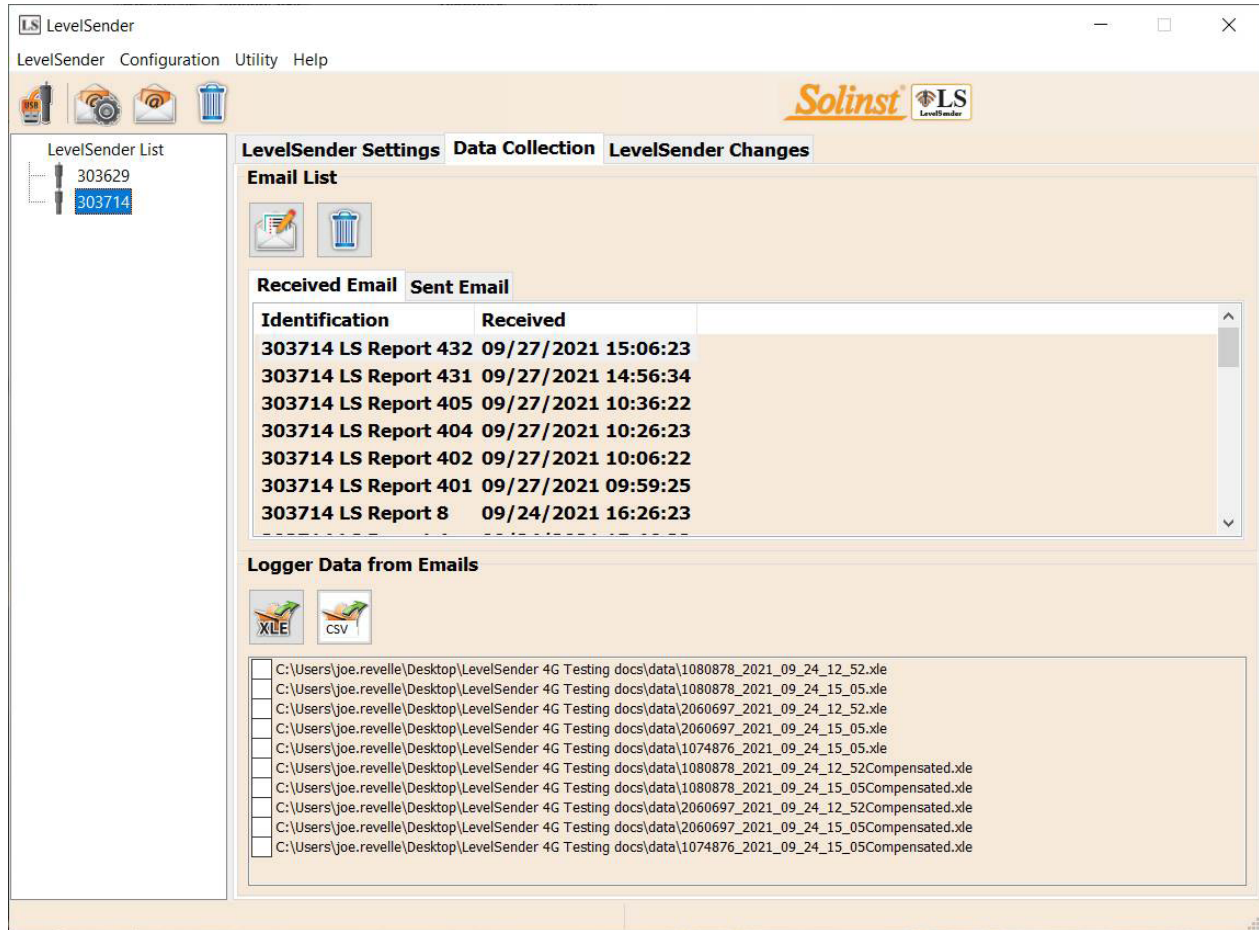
LS LevelSender

LevelSender Configuration Utility Help

Solinst LS LevelSender

LevelSender List
303629
303714

LevelSender Settings | Data Collection | LevelSender Changes

Email List

Received Email | Sent Email

| Identification | Received |
|---|---|
| 303714 LS Report 432 | 09/27/2021 15:06:23 |
| 303714 LS Report 431 | 09/27/2021 14:56:34 |
| 303714 LS Report 405 | 09/27/2021 10:36:22 |
| 303714 LS Report 404 | 09/27/2021 10:26:23 |
| 303714 LS Report 402 | 09/27/2021 10:06:22 |
| 303714 LS Report 401 | 09/27/2021 09:59:25 |
| 303714 LS Report 8 | 09/24/2021 16:26:23 |
| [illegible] | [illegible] |

Logger Data from Emails

XLE CSV

C:\Users\joe.revelle\Desktop\LevelSender 4G Testing docs\data\1080878_2021_09_24_12_52.xle
C:\Users\joe.revelle\Desktop\LevelSender 4G Testing docs\data\1080878_2021_09_24_15_05.xle
C:\Users\joe.revelle\Desktop\LevelSender 4G Testing docs\data\2060697_2021_09_24_12_52.xle
C:\Users\joe.revelle\Desktop\LevelSender 4G Testing docs\data\2060697_2021_09_24_15_05.xle
C:\Users\joe.revelle\Desktop\LevelSender 4G Testing docs\data\1074876_2021_09_24_15_05.xle
C:\Users\joe.revelle\Desktop\LevelSender 4G Testing docs\data\1080878_2021_09_24_12_52Compensated.xle
C:\Users\joe.revelle\Desktop\LevelSender 4G Testing docs\data\1080878_2021_09_24_15_05Compensated.xle
C:\Users\joe.revelle\Desktop\LevelSender 4G Testing docs\data\2060697_2021_09_24_12_52Compensated.xle
C:\Users\joe.revelle\Desktop\LevelSender 4G Testing docs\data\2060697_2021_09_24_15_05Compensated.xle
C:\Users\joe.revelle\Desktop\LevelSender 4G Testing docs\data\1074876_2021_09_24_15_05Compensated.xle